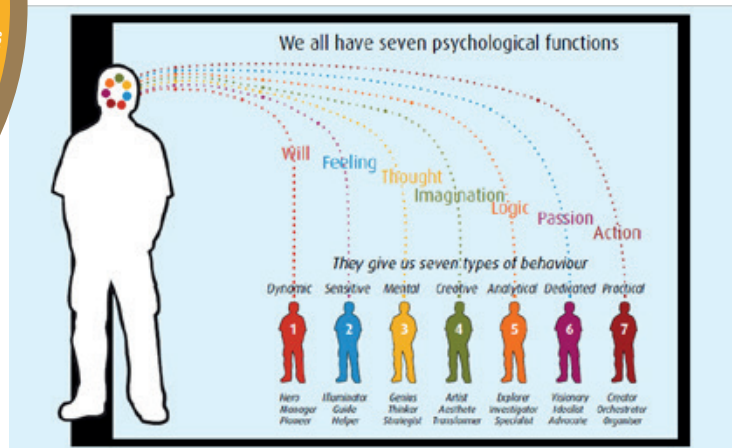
We all have seven psychological functions

Will
Feeling
Thought
Imagination
Logic
Passion
Action

They give us seven types of behaviour

Dynamic Sensitive Mental Creative Analytical Dedicated Practical

1 2 3 4 5 6 7

Hero Manager Pioneer

Illuminator Guide Helper

Genius Thinker Strategist

Artist Aesthete Transformer

Explorer Investigator Specialist

Visionary Idealist Advocate

Creator Orchestrator Organiser